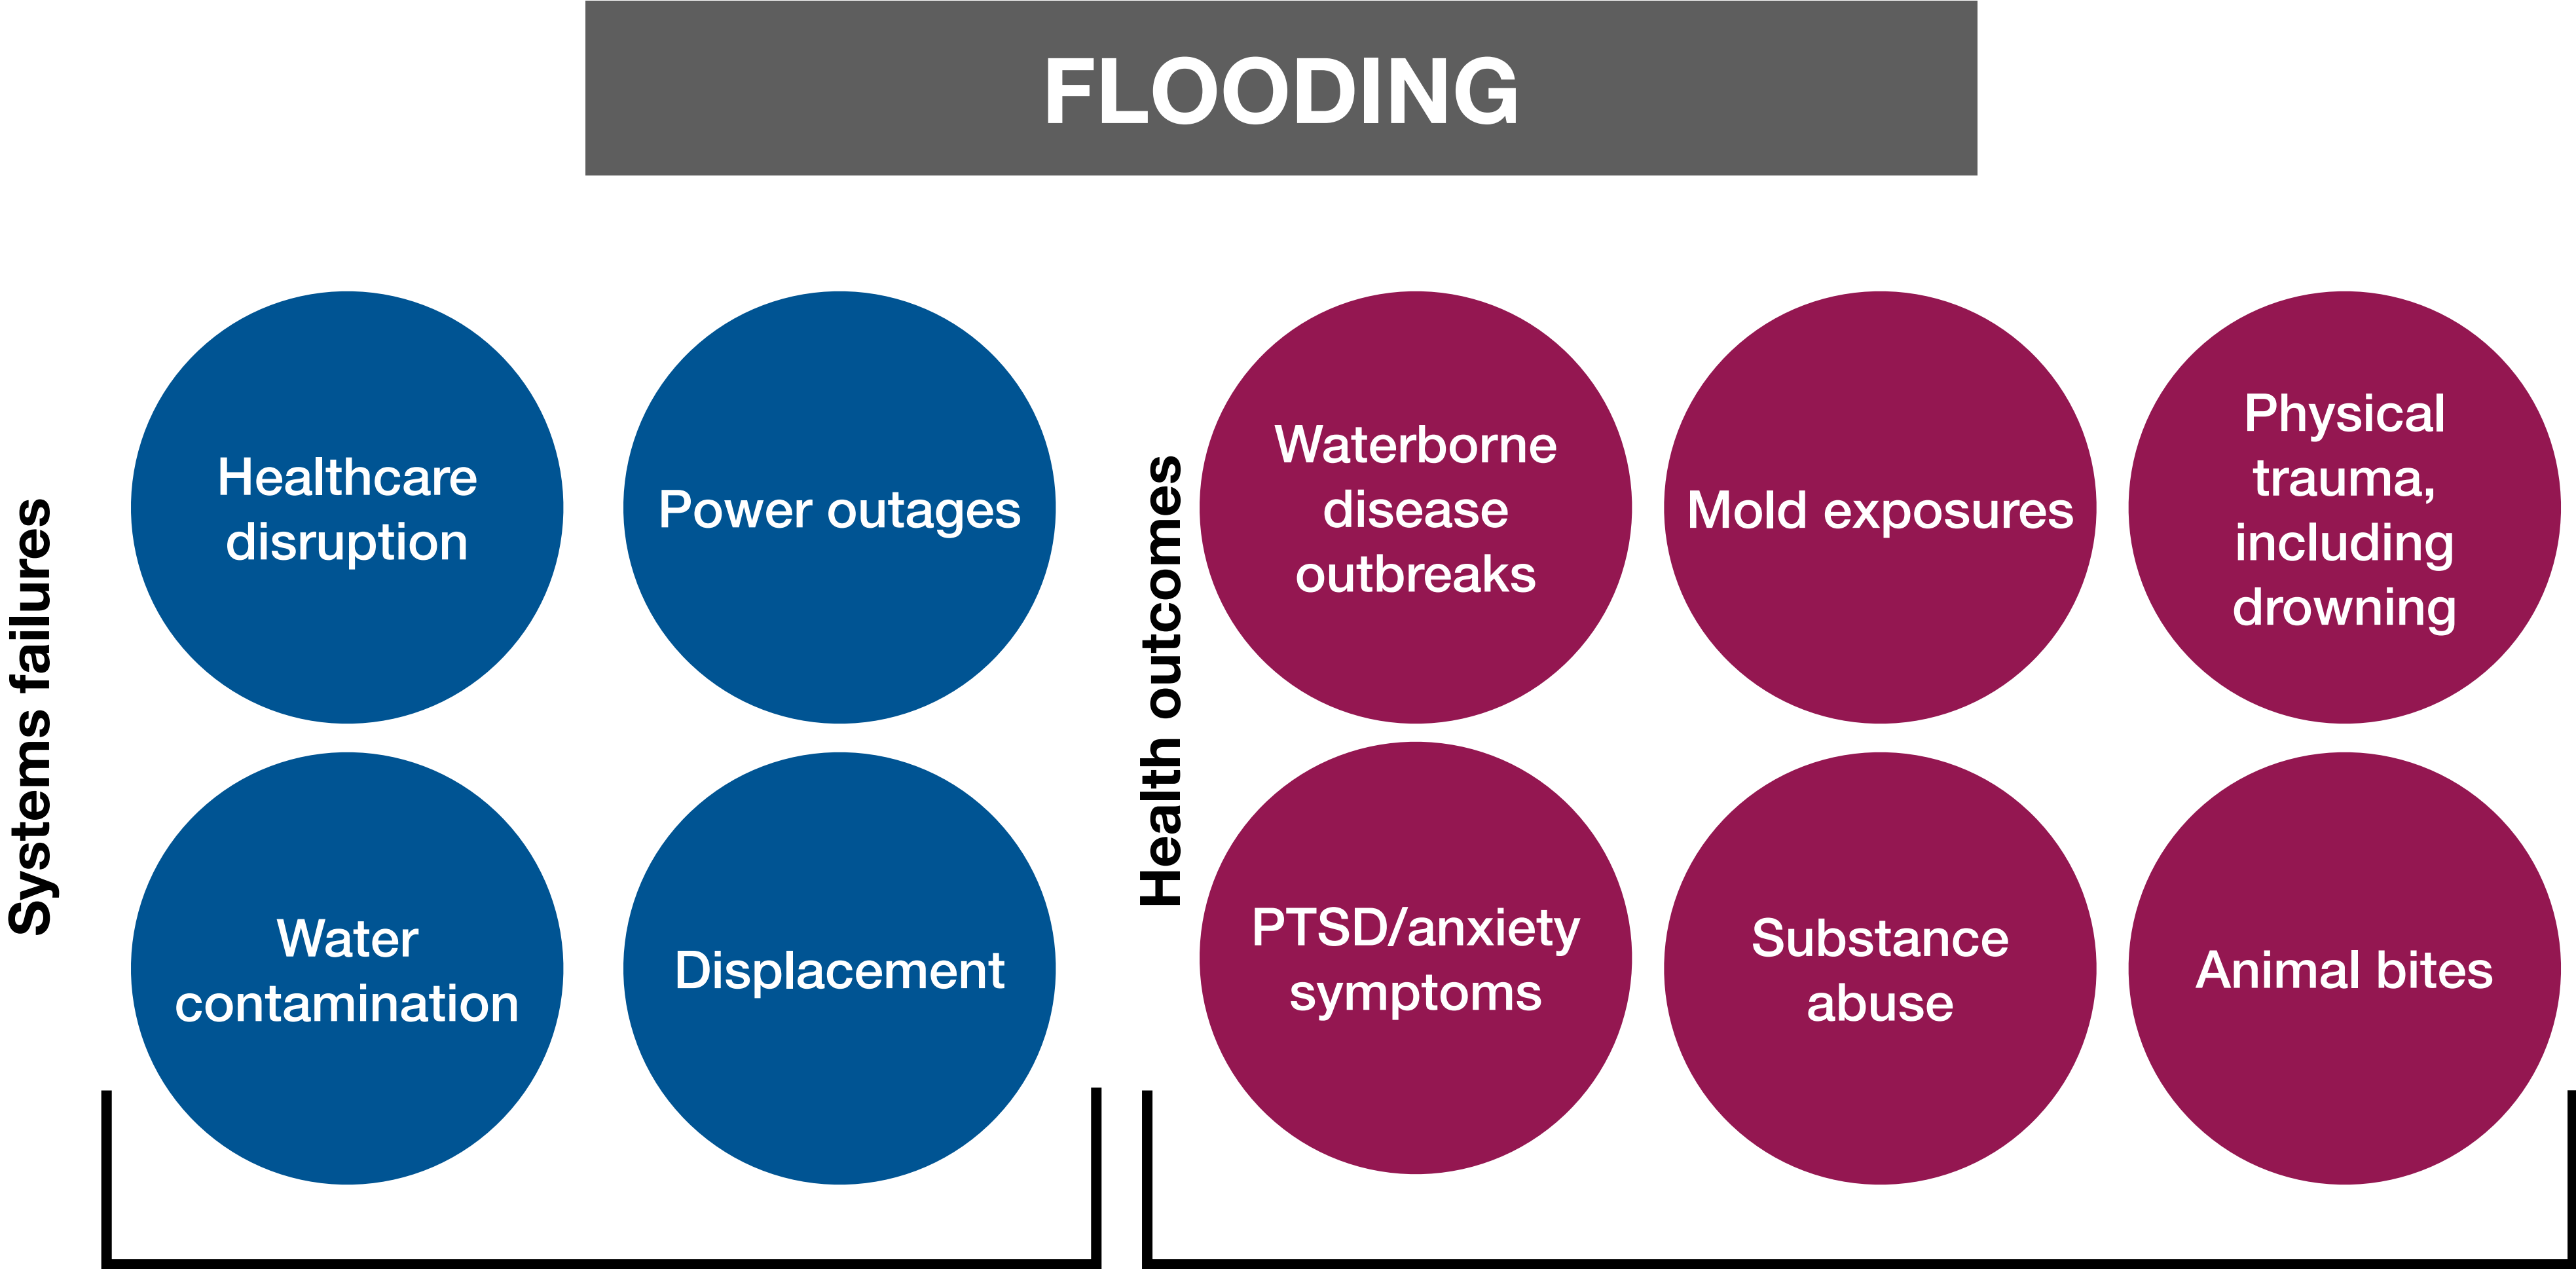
FLOODING

Systems failures

Healthcare disruption

Power outages

Water contamination

Displacement

Health outcomes

Waterborne disease outbreaks

Mold exposures

Physical trauma, including drowning

PTSD/anxiety symptoms

Substance abuse

Animal bites